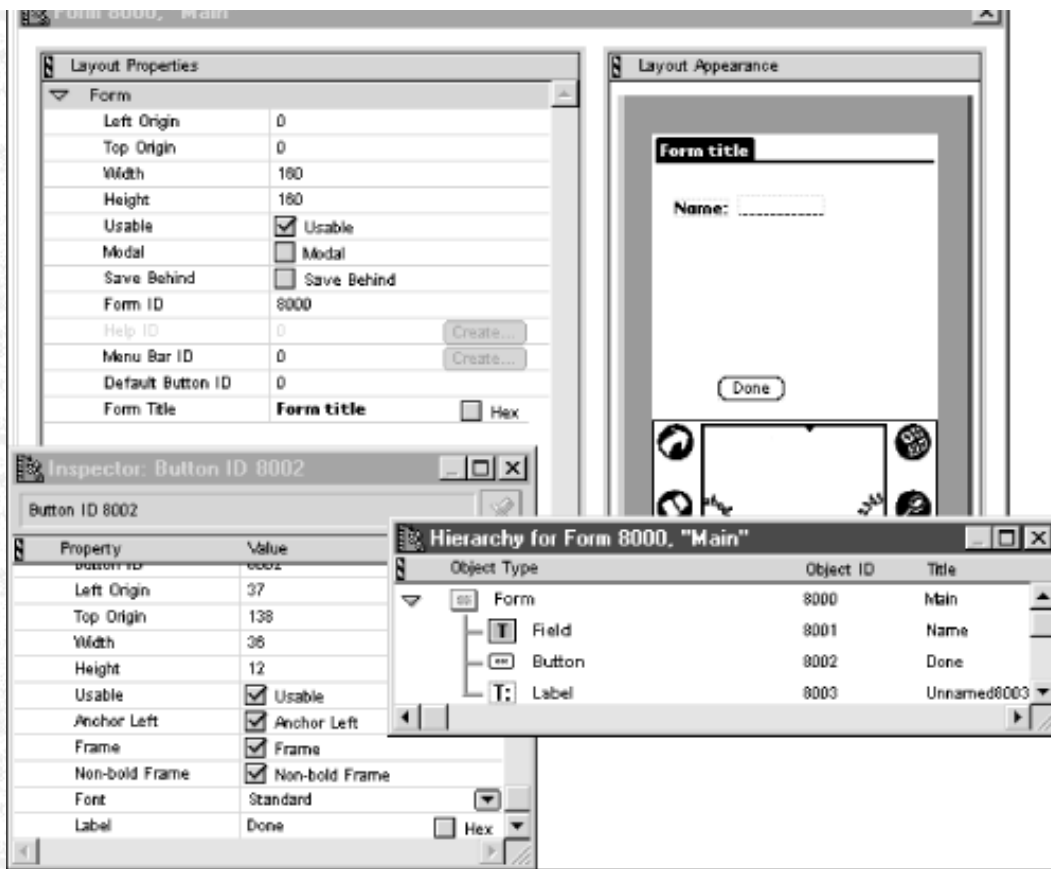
Form 8000, "Main"

Layout Properties

| | |
|---|---|
| Form | |
| Left Origin | 0 |
| Top Origin | 0 |
| Width | 160 |
| Height | 160 |
| Usable | Usable |
| Modal | Modal |
| Save Behind | Save Behind |
| Form ID | 8000 |
| Help ID | 0 Create... |
| Menu Bar ID | 0 Create... |
| Default Button ID | 0 |
| Form Title | Form title Hex |

Layout Appearance

Form title

Name:

Done

Inspector: Button ID 8002

Button ID 8002

| Property | Value |
|---|---|
| Button ID | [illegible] |
| Left Origin | 37 |
| Top Origin | 138 |
| Width | 36 |
| Height | 12 |
| Usable | Usable |
| Anchor Left | Anchor Left |
| Frame | Frame |
| Non-bold Frame | Non-bold Frame |
| Font | Standard |
| Label | Done Hex |

Hierarchy for Form 8000, "Main"

| Object Type | Object ID | Title |
|---|---|---|
| Form | 8000 | Main |
| Field | 8001 | Name |
| Button | 8002 | Done |
| Label | 8003 | Unnamed8003 |